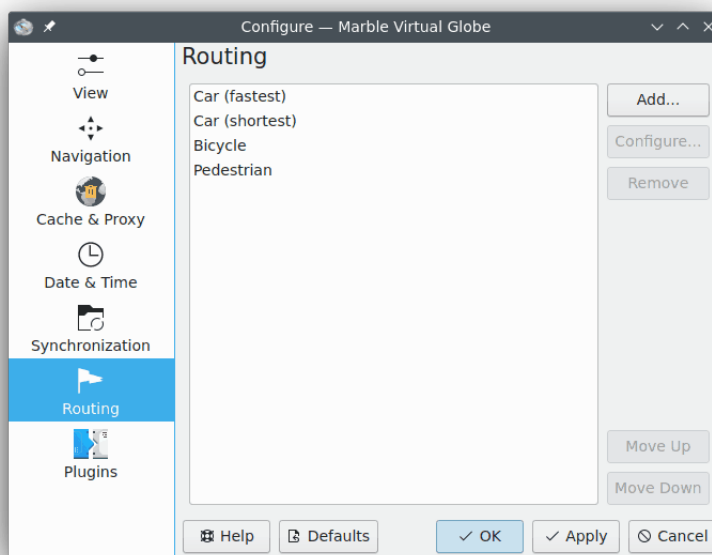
Configure — Marble Virtual Globe

View
Navigation
Cache & Proxy
Date & Time
Synchronization
Routing
Plugins

Routing

Car (fastest)
Car (shortest)
Bicycle
Pedestrian

Add...
Configure...
Remove
Move Up
Move Down

Help
Defaults
OK
Apply
Cancel